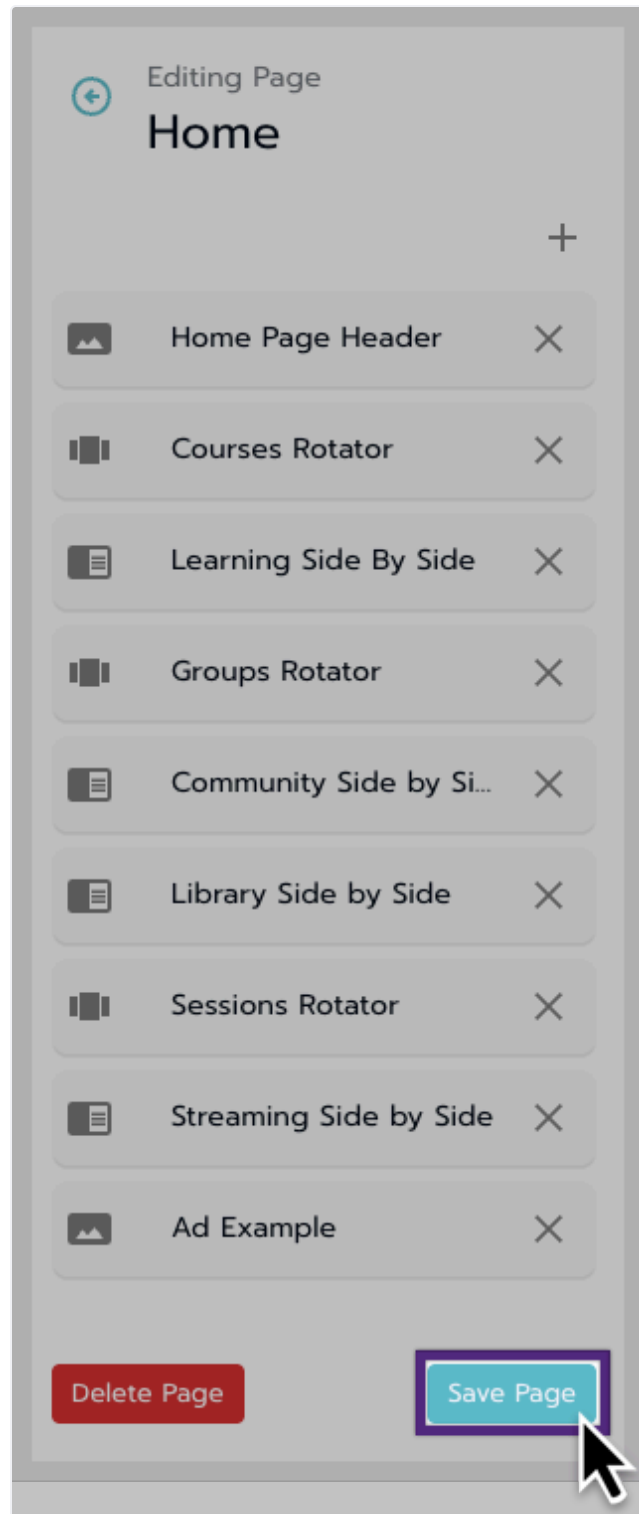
Editing Page
Home

+

Home Page Header ×

Courses Rotator ×

Learning Side By Side ×

Groups Rotator ×

Community Side by Si... ×

Library Side by Side ×

Sessions Rotator ×

Streaming Side by Side ×

Ad Example ×

Delete Page

Save Page